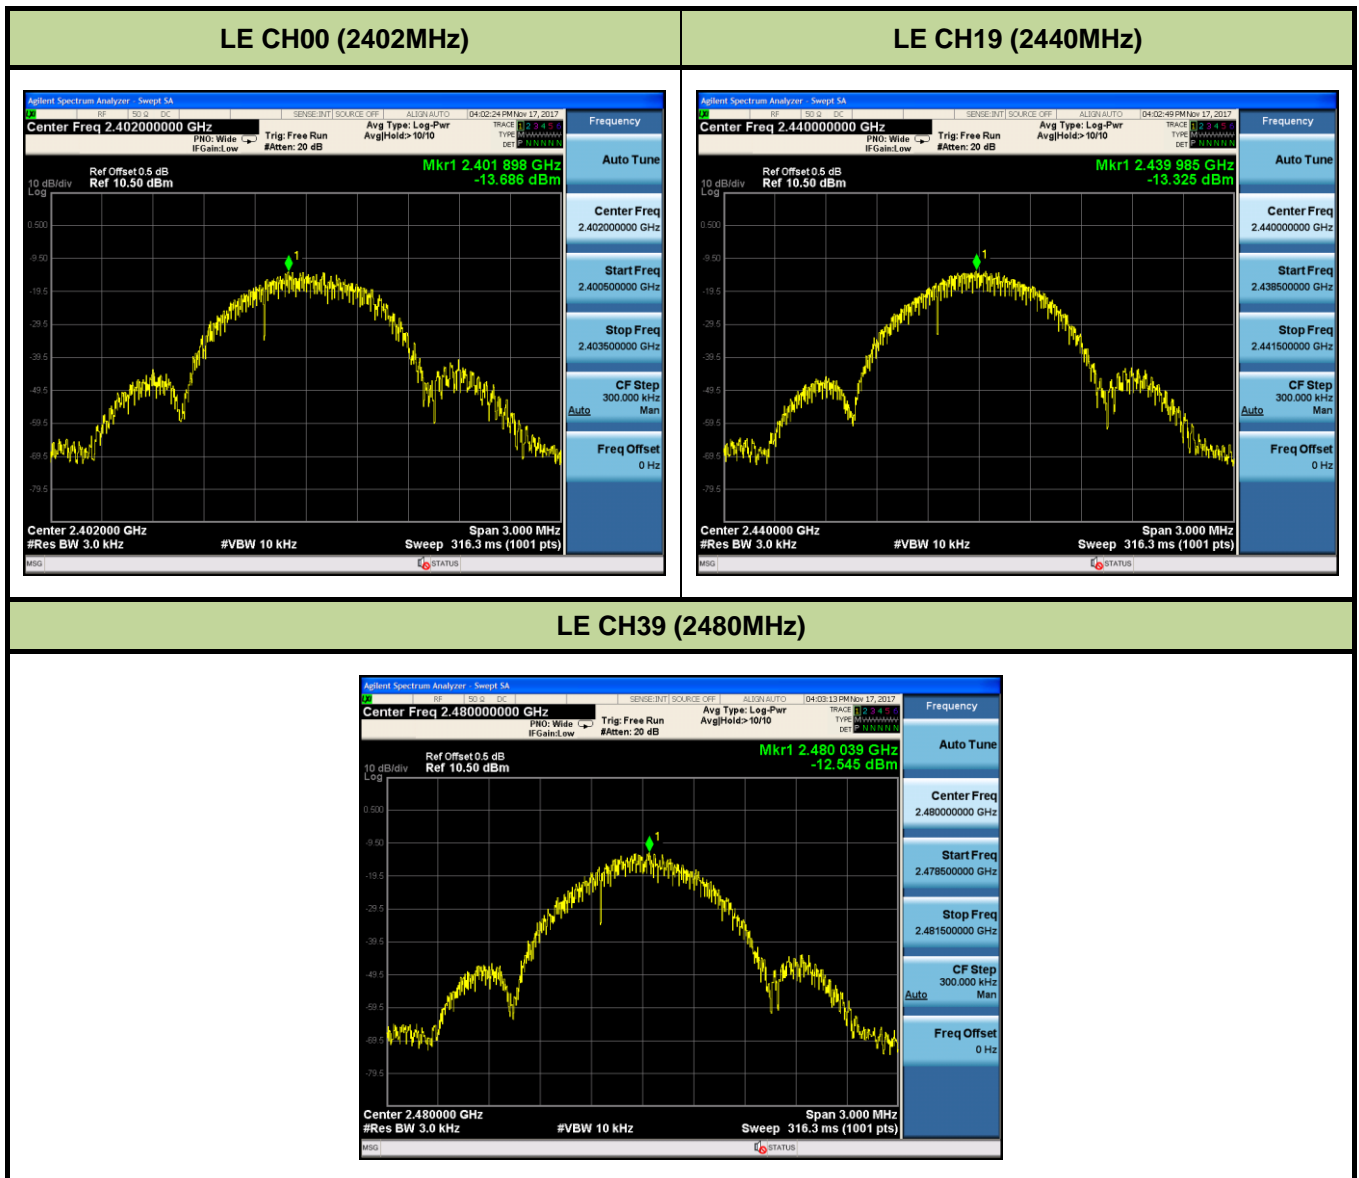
LE CH00 (2402MHz)

Agilent Spectrum Analyzer - Swept SA
RF 50 Ω DC SENSE:INT SOURCE OFF ALIGN AUTO 04:02:24 PM Nov 17, 2017
Center Freq 2.402000000 GHz
PNO: Wide IFGain:Low
Trig: Free Run #Atten: 20 dB
Avg Type: Log-Pwr Avg|Hold:> 10/10
TRACE 1 2 3 4 5 6 TYPE M DET P N N N N N
Frequency
Ref Offset 0.5 dB
10 dB/div Log Ref 10.50 dBm
Mkr1 2.401 898 GHz -13.686 dBm
0.500 -9.50 -19.5 -29.5 -39.5 -49.5 -59.5 -69.5 -79.5
1
Center 2.402000 GHz #Res BW 3.0 kHz #VBW 10 kHz Span 3.000 MHz Sweep 316.3 ms (1001 pts)
Auto Tune
Center Freq 2.402000000 GHz
Start Freq 2.400500000 GHz
Stop Freq 2.403500000 GHz
CF Step 300.000 kHz Auto Man
Freq Offset 0 Hz
MSG STATUS

LE CH19 (2440MHz)

Agilent Spectrum Analyzer - Swept SA
RF 50 Ω DC SENSE:INT SOURCE OFF ALIGN AUTO 04:02:49 PM Nov 17, 2017
Center Freq 2.440000000 GHz
PNO: Wide IFGain:Low
Trig: Free Run #Atten: 20 dB
Avg Type: Log-Pwr Avg|Hold:> 10/10
TRACE 1 2 3 4 5 6 TYPE M DET P N N N N N
Frequency
Ref Offset 0.5 dB
10 dB/div Log Ref 10.50 dBm
Mkr1 2.439 985 GHz -13.325 dBm
0.500 -9.50 -19.5 -29.5 -39.5 -49.5 -59.5 -69.5 -79.5
1
Center 2.440000 GHz #Res BW 3.0 kHz #VBW 10 kHz Span 3.000 MHz Sweep 316.3 ms (1001 pts)
Auto Tune
Center Freq 2.440000000 GHz
Start Freq 2.438500000 GHz
Stop Freq 2.441500000 GHz
CF Step 300.000 kHz Auto Man
Freq Offset 0 Hz
MSG STATUS

LE CH39 (2480MHz)

Agilent Spectrum Analyzer - Swept SA
RF 50 Ω DC SENSE:INT SOURCE OFF ALIGN AUTO 04:03:13 PM Nov 17, 2017
Center Freq 2.480000000 GHz
PNO: Wide IFGain:Low
Trig: Free Run #Atten: 20 dB
Avg Type: Log-Pwr Avg|Hold:> 10/10
TRACE 1 2 3 4 5 6 TYPE M DET P N N N N N
Frequency
Ref Offset 0.5 dB
10 dB/div Log Ref 10.50 dBm
Mkr1 2.480 039 GHz -12.545 dBm
0.500 -9.50 -19.5 -29.5 -39.5 -49.5 -59.5 -69.5 -79.5
1
Center 2.480000 GHz #Res BW 3.0 kHz #VBW 10 kHz Span 3.000 MHz Sweep 316.3 ms (1001 pts)
Auto Tune
Center Freq 2.480000000 GHz
Start Freq 2.478500000 GHz
Stop Freq 2.481500000 GHz
CF Step 300.000 kHz Auto Man
Freq Offset 0 Hz
MSG STATUS